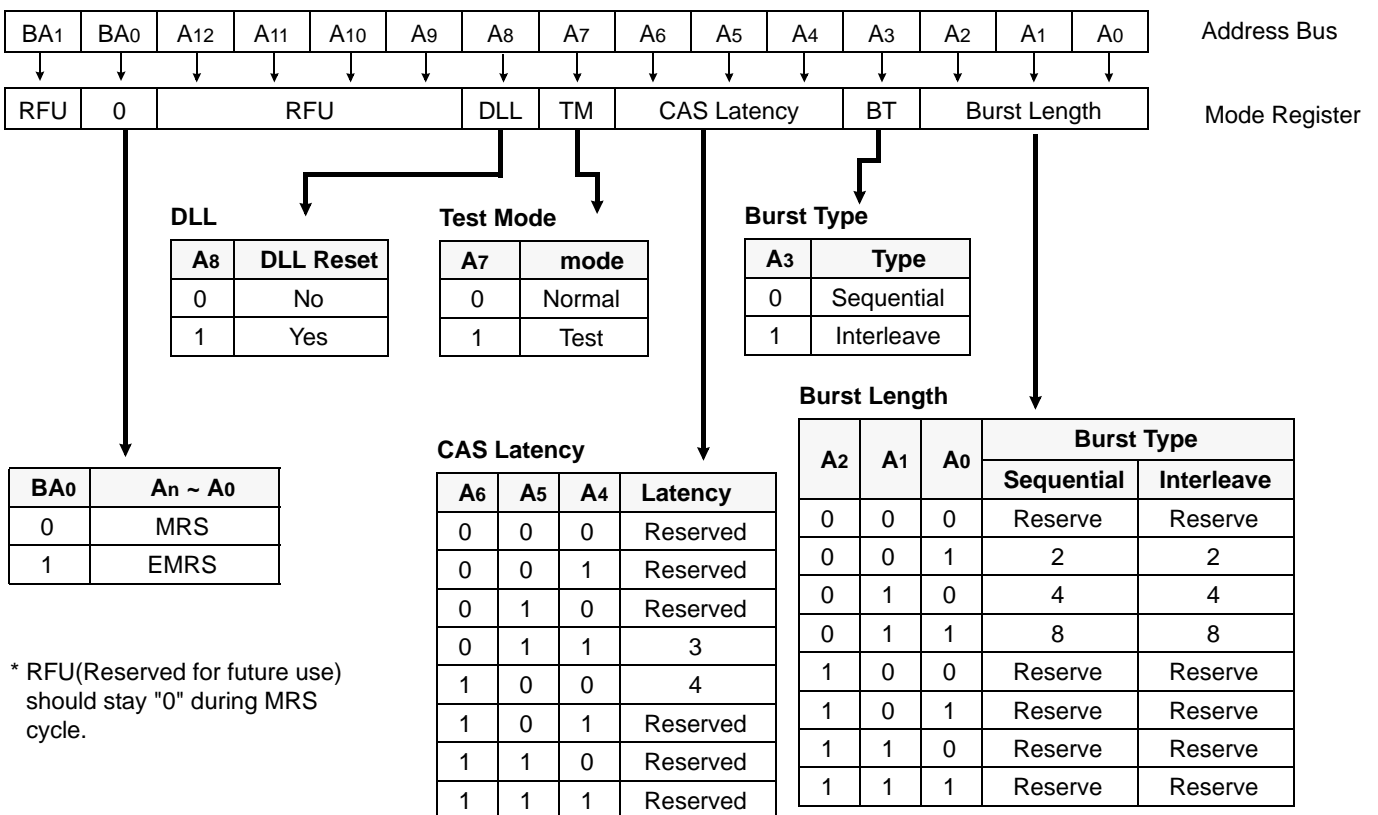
| $BA_1$ | $BA_0$ | $A_{12}$ | $A_{11}$ | $A_{10}$ | $A_9$ | $A_8$ | $A_7$ | $A_6$ | $A_5$ | $A_4$ | $A_3$ | $A_2$ | $A_1$ | $A_0$ |
|---|---|---|---|---|---|---|---|---|---|---|---|---|---|---|

Address Bus

| RFU | 0 | RFU | DLL | TM | CAS Latency | BT | Burst Length |
|---|---|---|---|---|---|---|---|

Mode Register

DLL

| $A_8$ | DLL Reset |
|---|---|
| 0 | No |
| 1 | Yes |

Test Mode

| $A_7$ | mode |
|---|---|
| 0 | Normal |
| 1 | Test |

Burst Type

| $A_3$ | Type |
|---|---|
| 0 | Sequential |
| 1 | Interleave |

Burst Length

| $A_2$ | $A_1$ | $A_0$ | Burst Type Sequential | Burst Type Interleave |
|---|---|---|---|---|
| 0 | 0 | 0 | Reserve | Reserve |
| 0 | 0 | 1 | 2 | 2 |
| 0 | 1 | 0 | 4 | 4 |
| 0 | 1 | 1 | 8 | 8 |
| 1 | 0 | 0 | Reserve | Reserve |
| 1 | 0 | 1 | Reserve | Reserve |
| 1 | 1 | 0 | Reserve | Reserve |
| 1 | 1 | 1 | Reserve | Reserve |

CAS Latency

| $A_6$ | $A_5$ | $A_4$ | Latency |
|---|---|---|---|
| 0 | 0 | 0 | Reserved |
| 0 | 0 | 1 | Reserved |
| 0 | 1 | 0 | Reserved |
| 0 | 1 | 1 | 3 |
| 1 | 0 | 0 | 4 |
| 1 | 0 | 1 | Reserved |
| 1 | 1 | 0 | Reserved |
| 1 | 1 | 1 | Reserved |

| $BA_0$ | $A_n \sim A_0$ |
|---|---|
| 0 | MRS |
| 1 | EMRS |

* RFU(Reserved for future use) should stay "0" during MRS cycle.